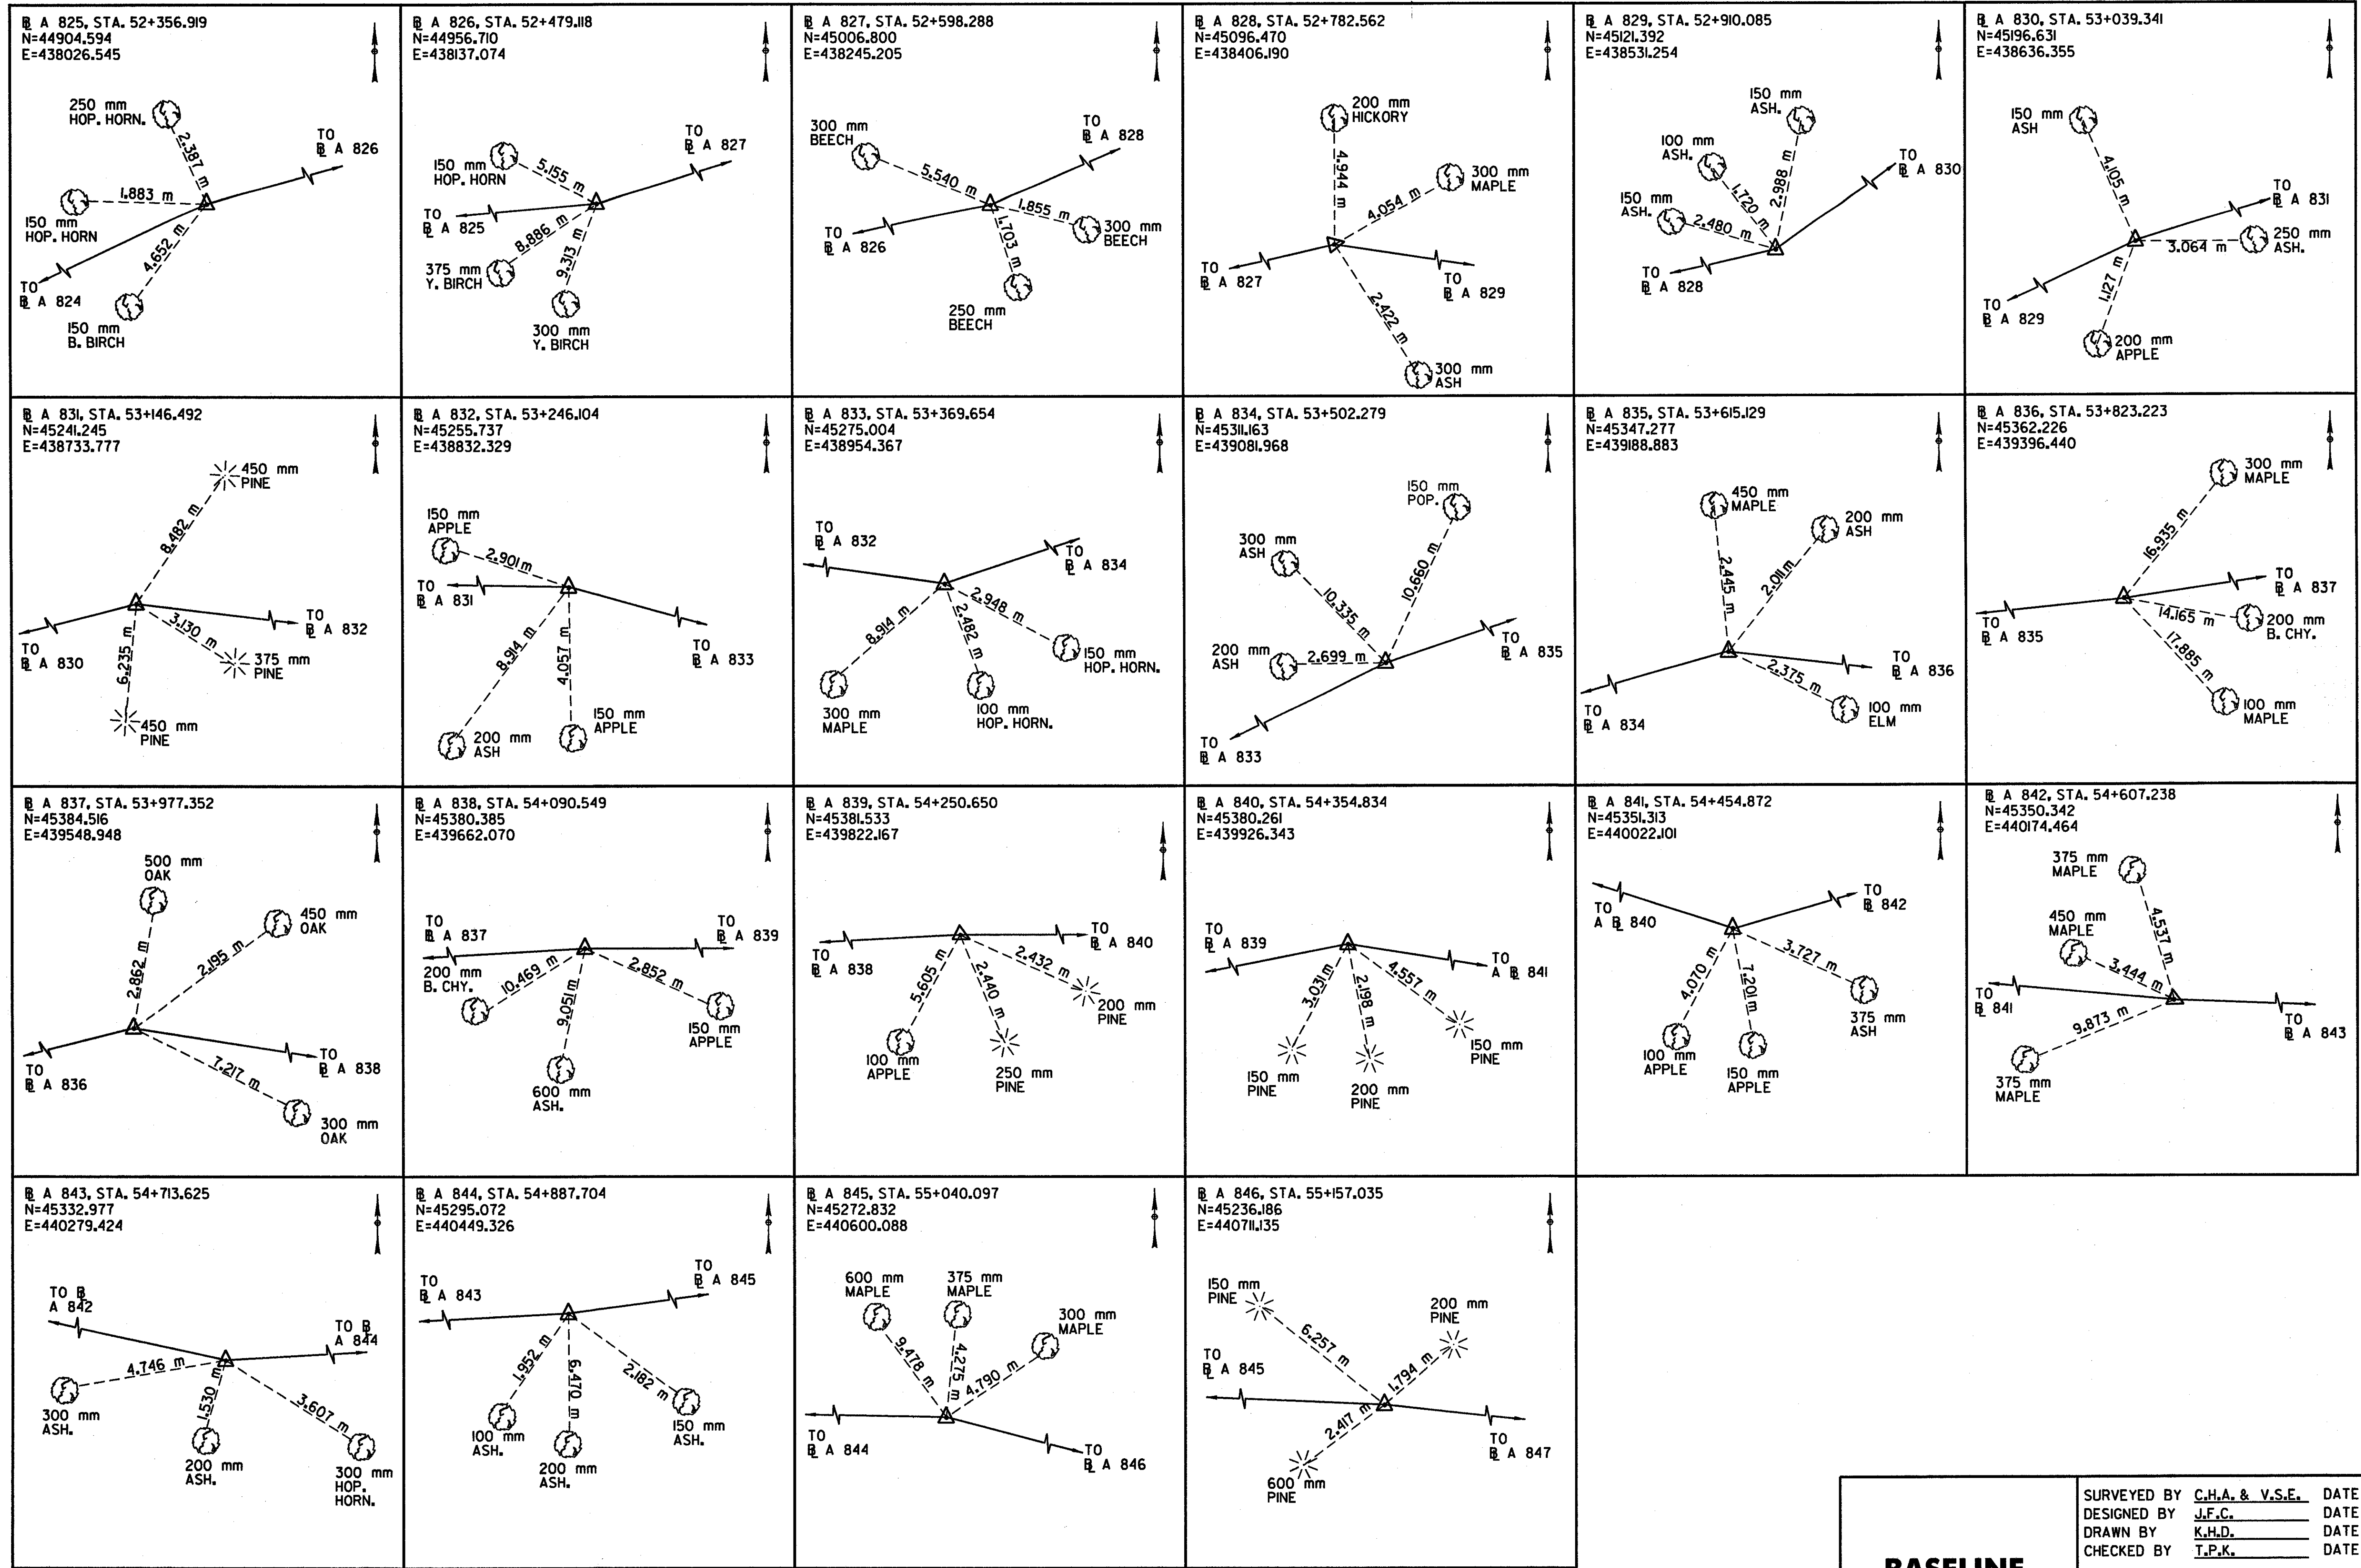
℄ A 825, STA. 52+356.919
N=44904.594
E=438026.545

250 mm HOP. HORN.
2.387 m
TO ℄ A 826
1.883 m
150 mm HOP. HORN
4.652 m
TO ℄ A 824
150 mm B. BIRCH

℄ A 826, STA. 52+479.118
N=44956.710
E=438137.074

150 mm HOP. HORN
5.155 m
TO ℄ A 827
TO ℄ A 825
8.886 m
375 mm Y. BIRCH
9.313 m
300 mm Y. BIRCH

℄ A 827, STA. 52+598.288
N=45006.800
E=438245.205

300 mm BEECH
5.540 m
TO ℄ A 828
1.855 m
300 mm BEECH
TO ℄ A 826
1.703 m
250 mm BEECH

℄ A 828, STA. 52+782.562
N=45096.470
E=438406.190

200 mm HICKORY
4.944 m
300 mm MAPLE
4.054 m
TO ℄ A 827
TO ℄ A 829
2.422 m
300 mm ASH

℄ A 829, STA. 52+910.085
N=45121.392
E=438531.254

150 mm ASH.
100 mm ASH.
2.988 m
1.720 m
TO ℄ A 830
150 mm ASH.
2.480 m
TO ℄ A 828

℄ A 830, STA. 53+039.341
N=45196.631
E=438636.355

150 mm ASH
4.105 m
TO ℄ A 831
3.064 m
250 mm ASH.
TO ℄ A 829
1.127 m
200 mm APPLE

℄ A 831, STA. 53+146.492
N=45241.245
E=438733.777

450 mm PINE
8.482 m
TO ℄ A 832
TO ℄ A 830
3.130 m
375 mm PINE
6.235 m
450 mm PINE

℄ A 832, STA. 53+246.104
N=45255.737
E=438832.329

150 mm APPLE
2.901 m
TO ℄ A 831
TO ℄ A 833
8.914 m
4.057 m
150 mm APPLE
200 mm ASH

℄ A 833, STA. 53+369.654
N=45275.004
E=438954.367

TO ℄ A 832
TO ℄ A 834
2.948 m
8.914 m
2.482 m
150 mm HOP. HORN.
300 mm MAPLE
100 mm HOP. HORN.

℄ A 834, STA. 53+502.279
N=45311.163
E=439081.968

150 mm POP.
300 mm ASH
10.660 m
10.335 m
200 mm ASH
2.699 m
TO ℄ A 835
TO ℄ A 833

℄ A 835, STA. 53+615.129
N=45347.277
E=439188.883

450 mm MAPLE
200 mm ASH
2.445 m
2.011 m
TO ℄ A 836
2.375 m
100 mm ELM
TO ℄ A 834

℄ A 836, STA. 53+823.223
N=45362.226
E=439396.440

300 mm MAPLE
16.935 m
TO ℄ A 837
TO ℄ A 835
14.165 m
200 mm B. CHY.
17.885 m
100 mm MAPLE

℄ A 837, STA. 53+977.352
N=45384.516
E=439548.948

500 mm OAK
450 mm OAK
2.195 m
2.862 m
TO ℄ A 838
TO ℄ A 836
7.217 m
300 mm OAK

℄ A 838, STA. 54+090.549
N=45380.385
E=439662.070

TO ℄ A 837
TO ℄ A 839
200 mm B. CHY.
10.469 m
2.852 m
9.051 m
150 mm APPLE
600 mm ASH.

℄ A 839, STA. 54+250.650
N=45381.533
E=439822.167

TO ℄ A 840
TO ℄ A 838
5.605 m
2.440 m
2.432 m
200 mm PINE
100 mm APPLE
250 mm PINE

℄ A 840, STA. 54+354.834
N=45380.261
E=439926.343

TO ℄ A 839
TO A ℄ 841
3.031 m
2.198 m
4.557 m
150 mm PINE
150 mm PINE
200 mm PINE

℄ A 841, STA. 54+454.872
N=45351.313
E=440022.101

TO A ℄ 840
TO ℄ 842
3.727 m
4.070 m
7.201 m
375 mm ASH
100 mm APPLE
150 mm APPLE

℄ A 842, STA. 54+607.238
N=45350.342
E=440174.464

375 mm MAPLE
4.537 m
450 mm MAPLE
3.444 m
TO ℄ 841
TO ℄ A 843
9.873 m
375 mm MAPLE

℄ A 843, STA. 54+713.625
N=45332.977
E=440279.424

TO ℄ A 842
TO ℄ A 844
4.746 m
300 mm ASH.
1.530 m
3.607 m
200 mm ASH.
300 mm HOP. HORN.

℄ A 844, STA. 54+887.704
N=45295.072
E=440449.326

TO ℄ A 843
TO ℄ A 845
1.952 m
6.470 m
2.182 m
100 mm ASH.
200 mm ASH.
150 mm ASH.

℄ A 845, STA. 55+040.097
N=45272.832
E=440600.088

600 mm MAPLE
375 mm MAPLE
300 mm MAPLE
9.478 m
4.275 m
4.790 m
TO ℄ A 844
TO ℄ A 846

℄ A 846, STA. 55+157.035
N=45236.186
E=440711.135

150 mm PINE
200 mm PINE
6.257 m
1.794 m
TO ℄ A 845
TO ℄ A 847
2.417 m
600 mm PINE

BASELINE

SURVEYED BY C.H.A. & V.S.E. DATE
DESIGNED BY J.F.C. DATE
DRAWN BY K.H.D. DATE
CHECKED BY T.P.K. DATE